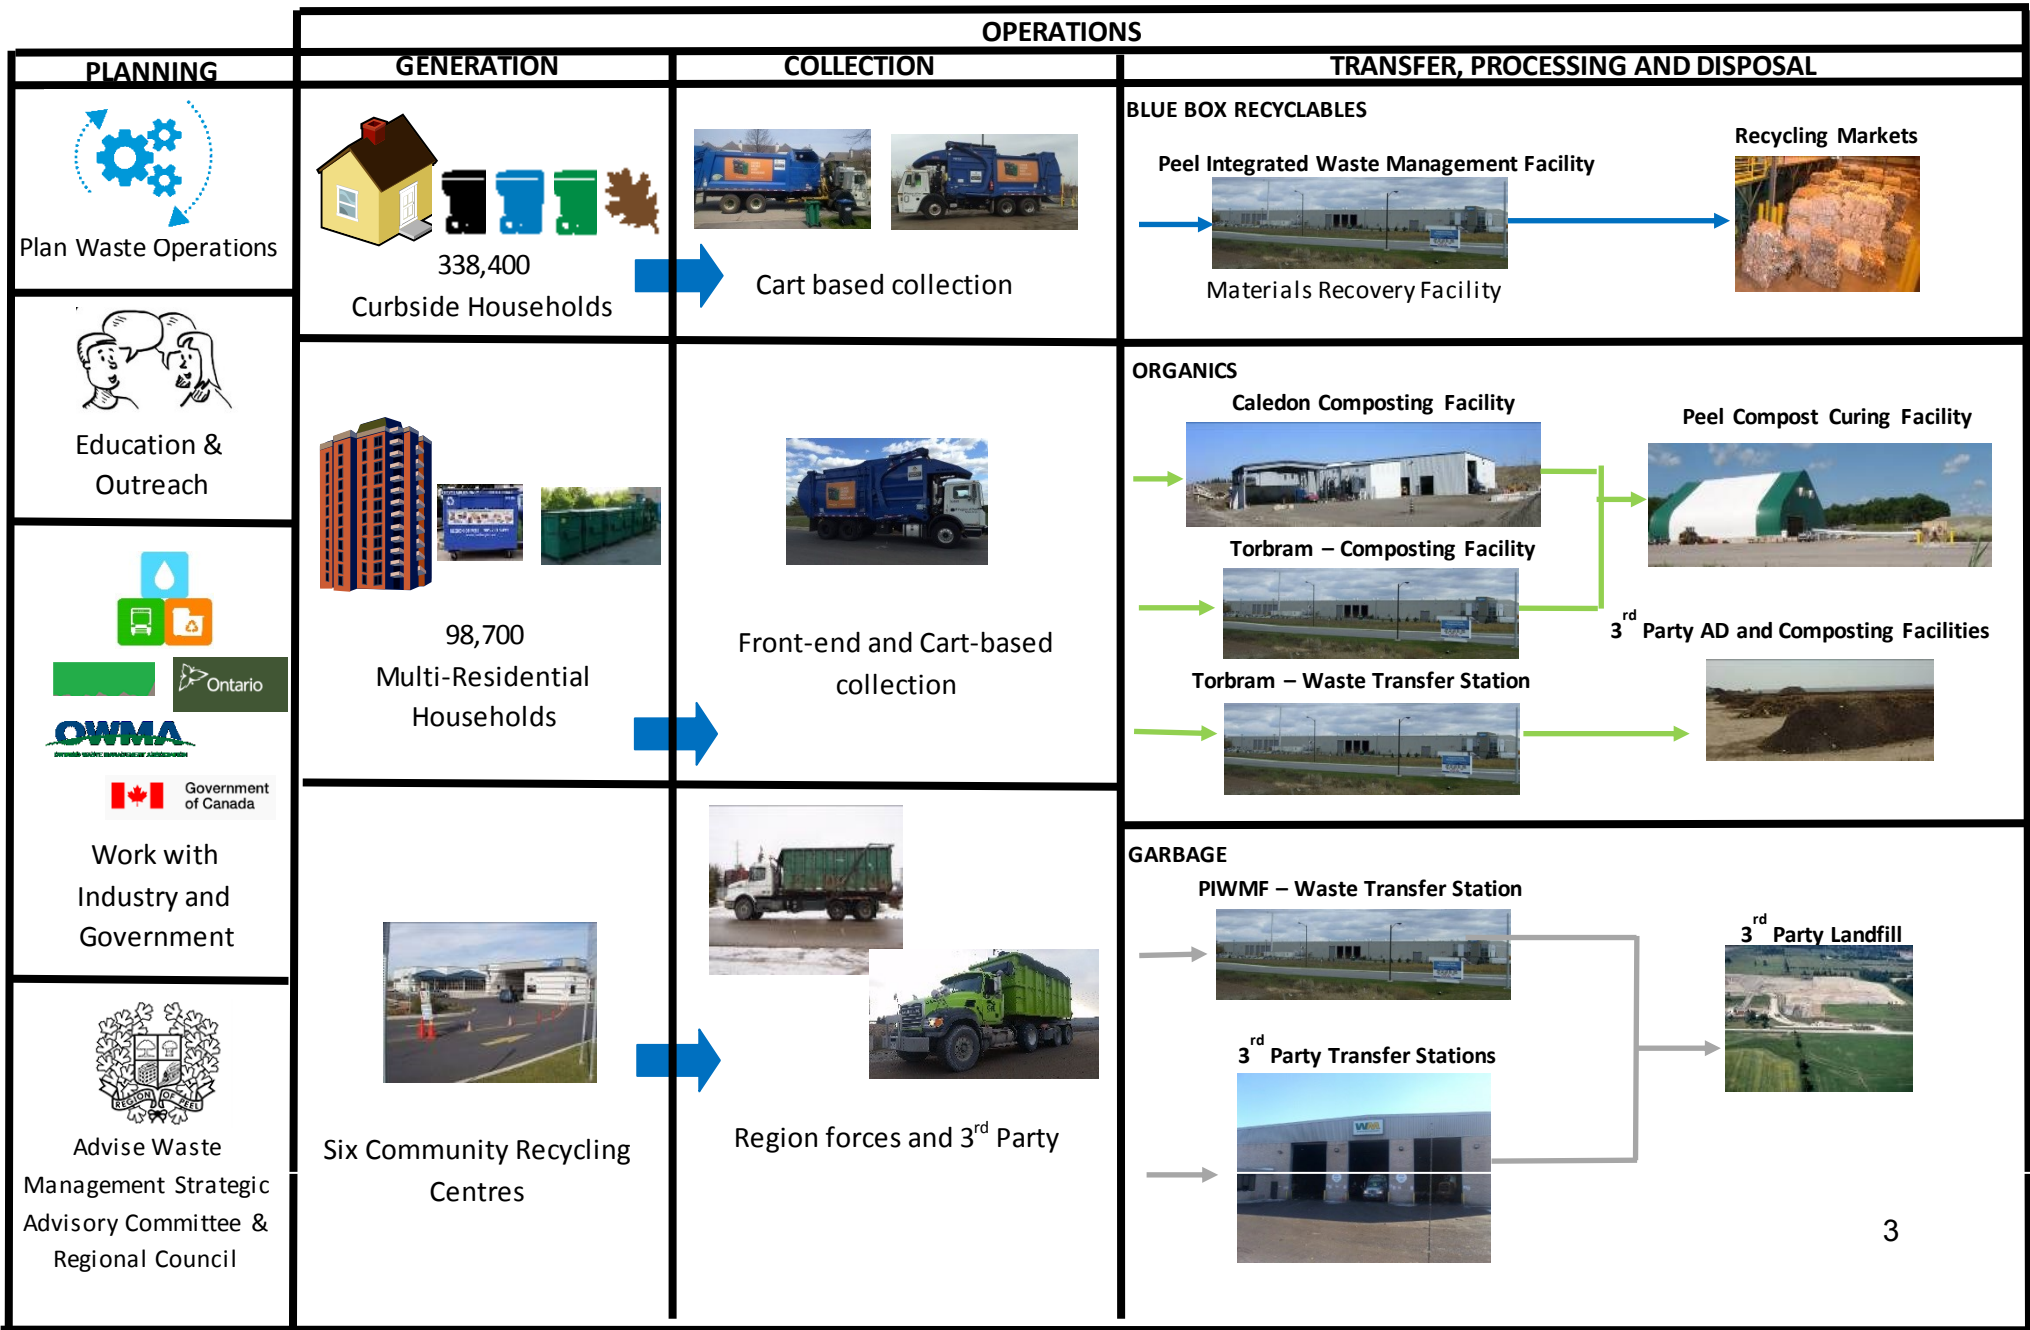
OPERATIONS

| PLANNING | GENERATION | COLLECTION | TRANSFER, PROCESSING AND DISPOSAL |
|---|---|---|---|
| Plan Waste Operations | 338,400 Curbside Households | Cart based collection | BLUE BOX RECYCLABLES<br>Peel Integrated Waste Management Facility<br>Materials Recovery Facility<br>Recycling Markets |
| Education & Outreach | 98,700 Multi-Residential Households | Front-end and Cart-based collection | ORGANICS<br>Caledon Composting Facility<br>Torbram – Composting Facility<br>Torbram – Waste Transfer Station<br>Peel Compost Curing Facility<br>$3^{rd}$ Party AD and Composting Facilities |
| Ontario<br>OWMA<br>Government of Canada<br>Work with Industry and Government | Six Community Recycling Centres | Region forces and $3^{rd}$ Party | GARBAGE<br>PIWMF – Waste Transfer Station<br>$3^{rd}$ Party Transfer Stations<br>$3^{rd}$ Party Landfill |
| REGION OF PEEL<br>Advise Waste Management Strategic Advisory Committee & Regional Council | | | |

3